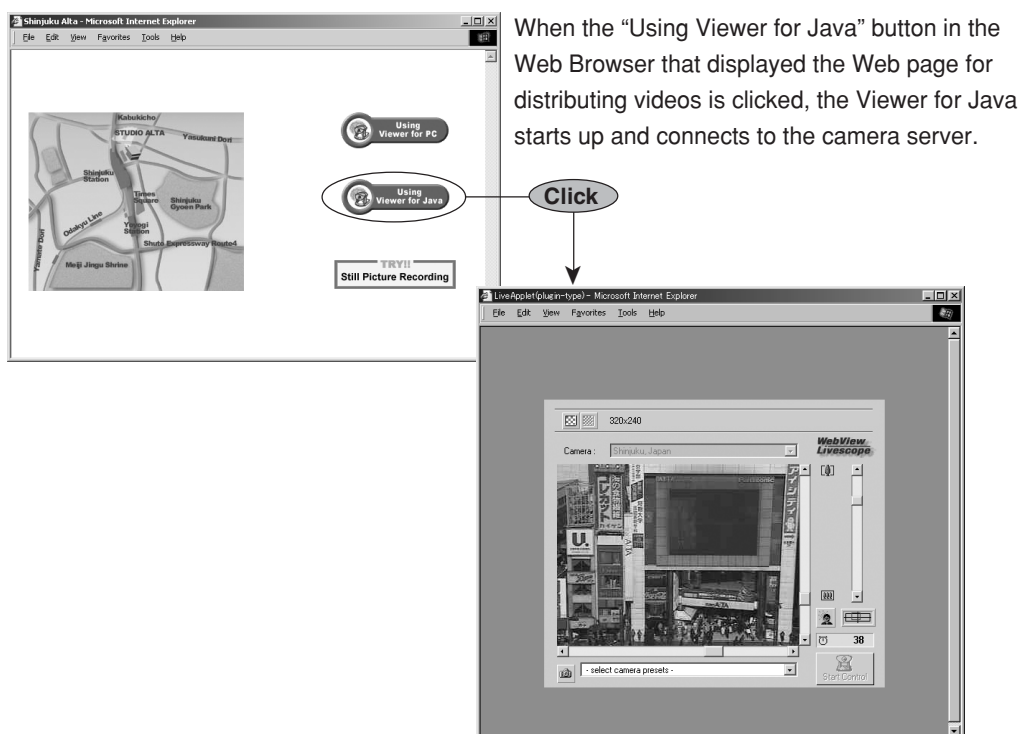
Shinjuku Alta - Microsoft Internet Explorer

File Edit View Favorites Tools Help

Kabukicho

STUDIO ALTA

Yasukuni Dori

Shinjuku Station

Times Square

Shinjuku Gyoen Park

Odakyu Line

Yoyogi Station

Shuto Expressway Route4

Yamate Dori

Meiji Jingu Shrine

Using Viewer for PC

Using Viewer for Java

TRY!!

Still Picture Recording

When the “Using Viewer for Java” button in the Web Browser that displayed the Web page for distributing videos is clicked, the Viewer for Java starts up and connects to the camera server.

Click

LiveApplet(plugin-type) - Microsoft Internet Explorer

File Edit View Favorites Tools Help

320x240

Camera : Shinjuku, Japan

WebView Livescope

38

- select camera presets -

Start Control